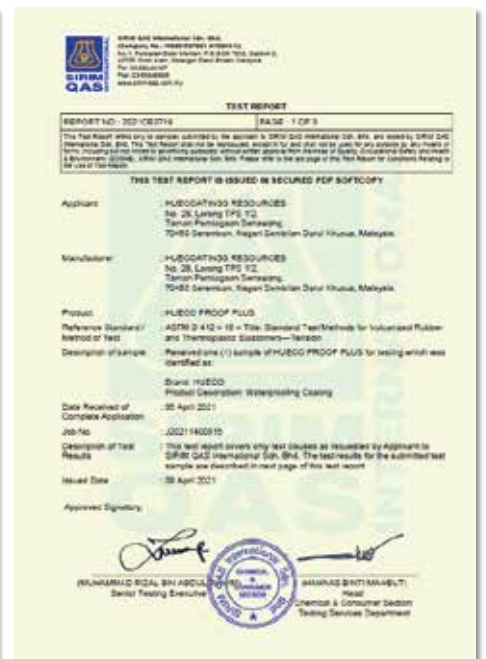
SIRIM QAS International Sdn. Bhd.
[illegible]
No. 1, Persiaran Dato' Menteri, P.O. Box 7035, Section 2,
40700 Shah Alam, Selangor Darul Ehsan, Malaysia
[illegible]
www.sirim-qas.com.my

SIRIM QAS

TEST REPORT

| REPORT NO : 2021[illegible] | PAGE : 1 OF 3 |
|---|---|

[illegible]

THIS TEST REPORT IS ISSUED IN SECURED PDF SOFTCOPY

Applicant : HUECOATINGS RESOURCES
No. 28, Lorong TPS 1/2,
Taman Perindustrian Senawang,
70450 Seremban, Negeri Sembilan Darul Khusus, Malaysia.

Manufacturer : HUECOATINGS RESOURCES
No. 28, Lorong TPS 1/2,
Taman Perindustrian Senawang,
70450 Seremban, Negeri Sembilan Darul Khusus, Malaysia.

Product : HUECO PROOF PLUS

Reference Standard / Method of Test : ASTM D 412 – 16 – Title: Standard Test Methods for Vulcanized Rubber and Thermoplastic Elastomers—Tension

Description of sample : Received one (1) sample of HUECO PROOF PLUS for testing which was identified as:

Brand: HUECO
Product Description: Waterproofing Coating

Date Received of Complete Application : 05 April 2021

Job No. : J20211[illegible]

Description of Test Results : This test report covers only test clauses as requested by Applicant to SIRIM QAS International Sdn. Bhd. The test results for the submitted test sample are described in next page of this test report

Issued Date : 29 April 2021

Approved Signatory

(MUHAMMAD RIZAL BIN ABDUL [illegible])
Senior Testing Executive

SIRIM QAS International Sdn. Bhd.
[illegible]

(ANIMAS BINTI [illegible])
Head
Chemical & Consumer Section
Testing Services Department